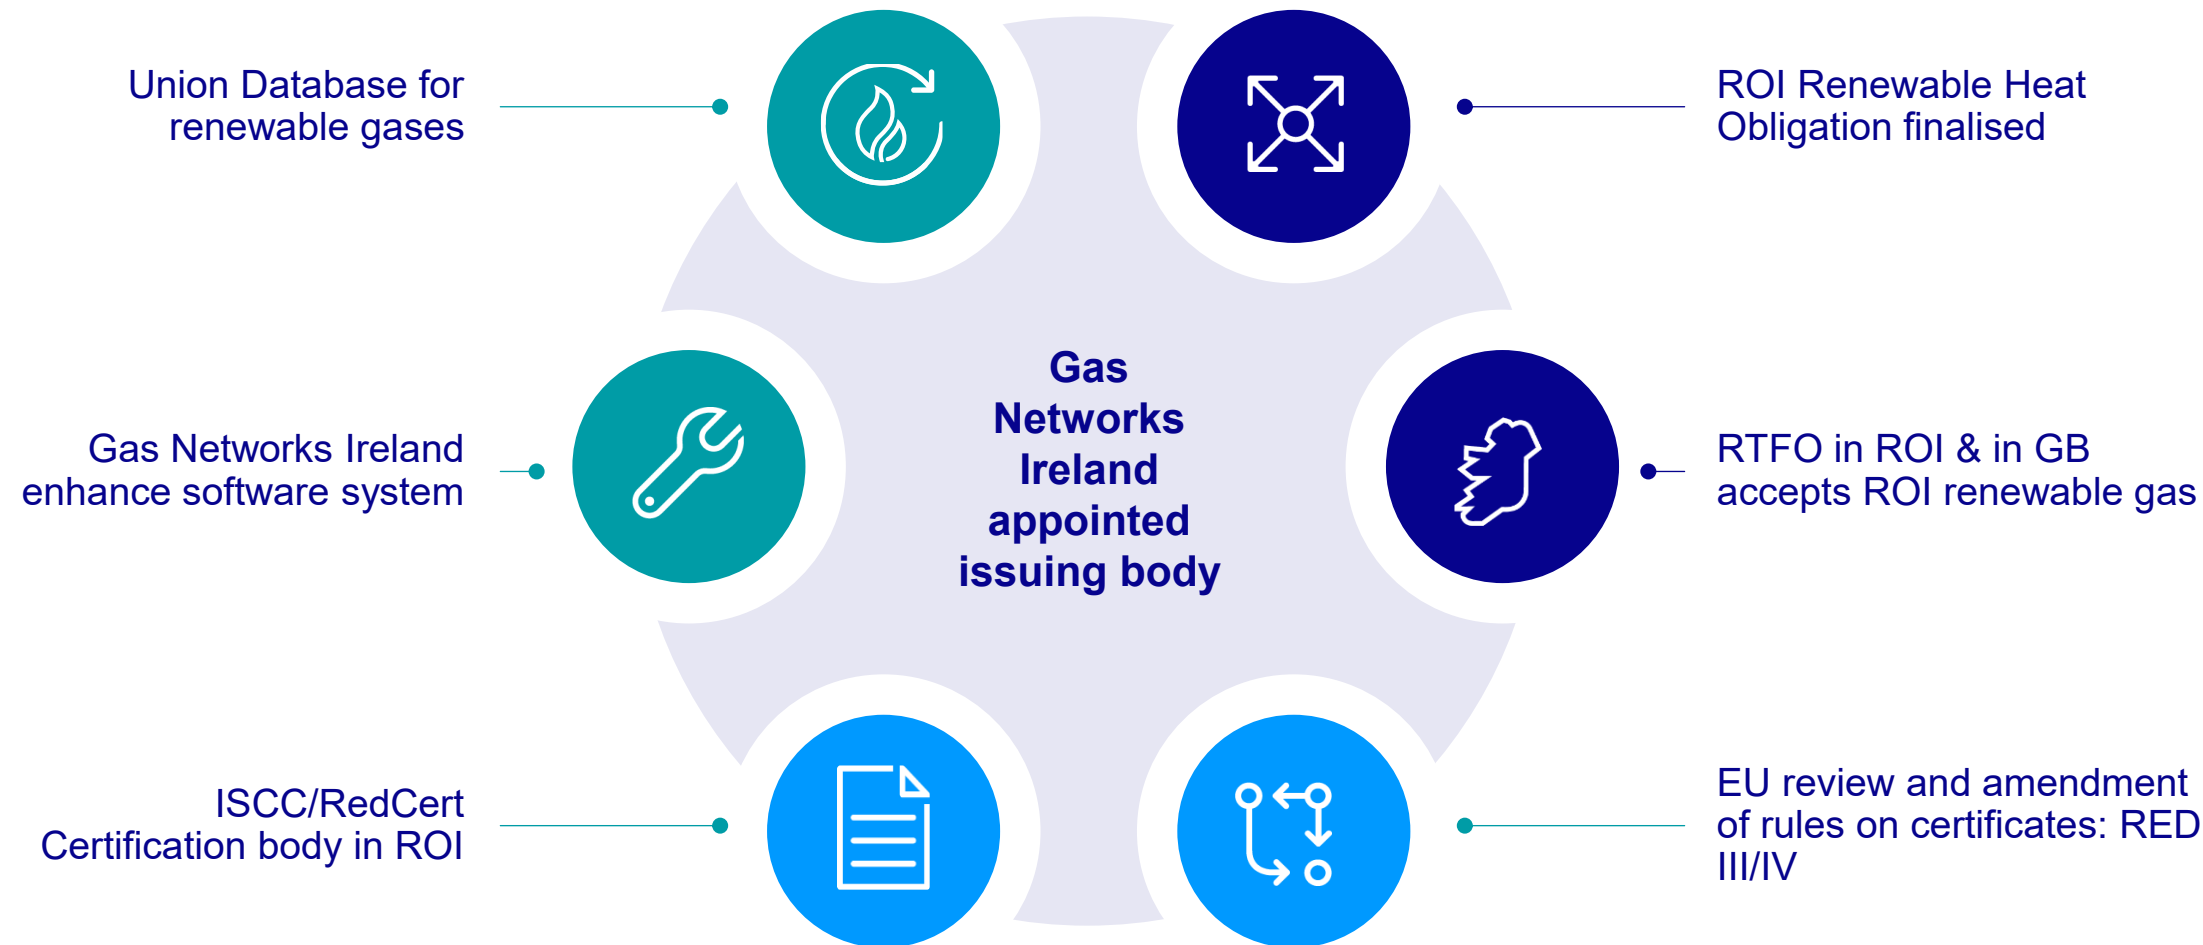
Union Database for renewable gases

ROI Renewable Heat Obligation finalised

Gas Networks Ireland appointed issuing body

Gas Networks Ireland enhance software system

RTFO in ROI & in GB accepts ROI renewable gas

ISCC/RedCert Certification body in ROI

EU review and amendment of rules on certificates: RED III/IV